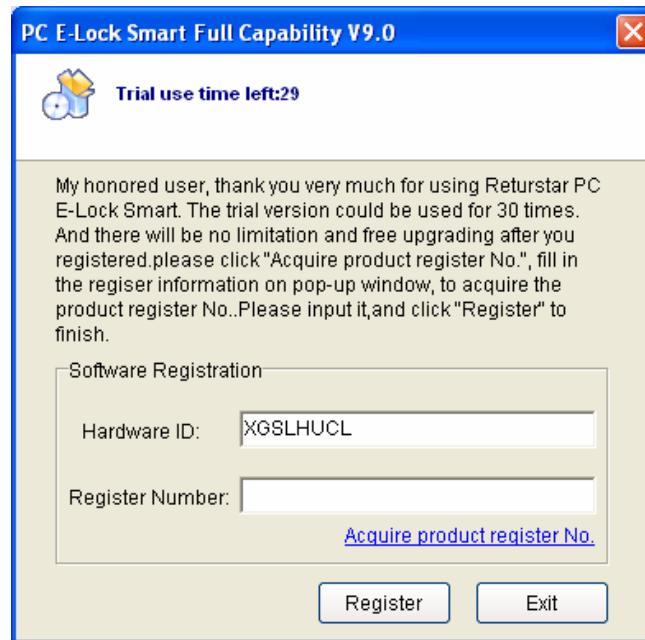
PC E-Lock Smart Full Capability V9.0

Trial use time left:29

My honored user, thank you very much for using Returstar PC E-Lock Smart. The trial version could be used for 30 times. And there will be no limitation and free upgrading after you registered.please click "Acquire product register No.", fill in the regiser information on pop-up window, to acquire the product register No..Please input it,and click "Register" to finish.

Software Registration

Hardware ID: XGSLHUCL

Register Number:

Acquire product register No.

Register

Exit